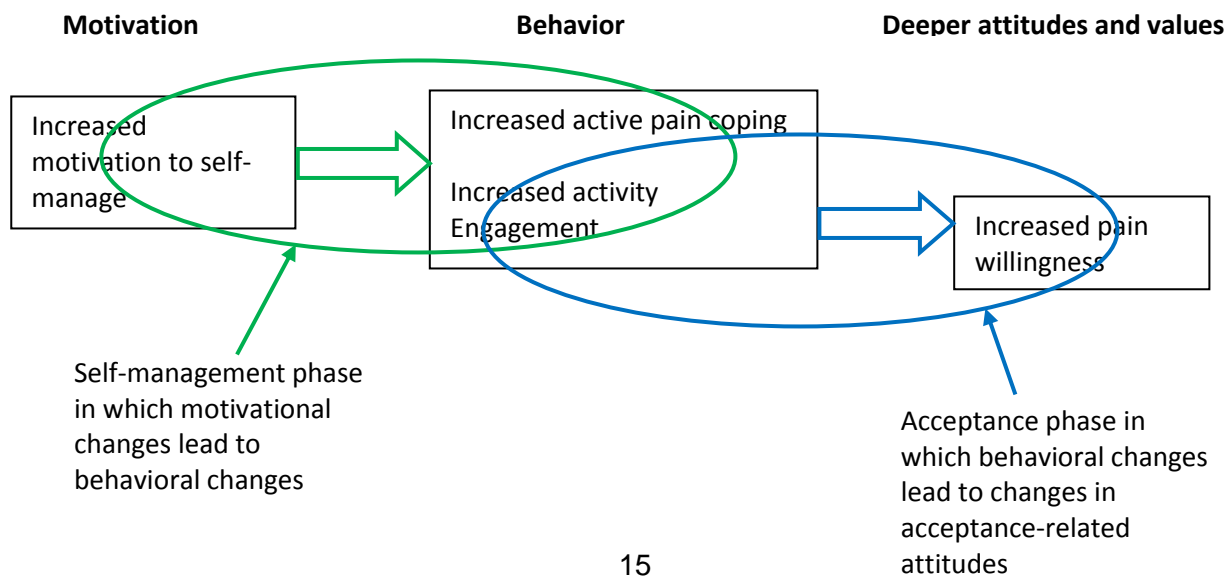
Motivation

Behavior

Deeper attitudes and values

Increased motivation to self-manage

Increased active pain coping

Increased activity Engagement

Increased pain willingness

Self-management phase in which motivational changes lead to behavioral changes

Acceptance phase in which behavioral changes lead to changes in acceptance-related attitudes

15